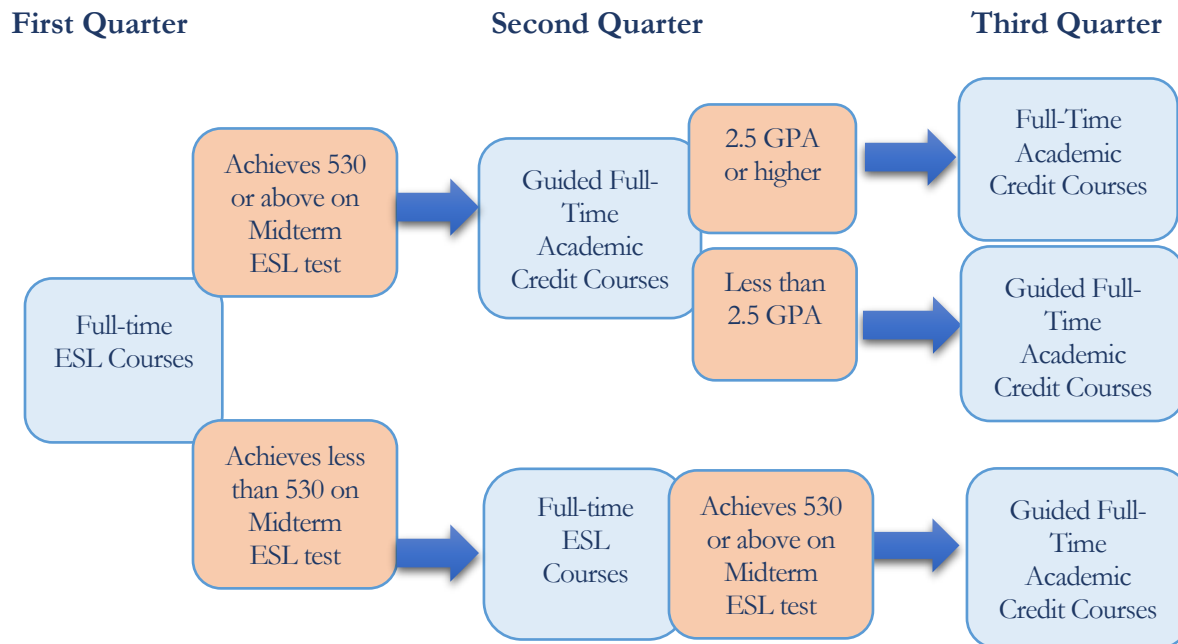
First Quarter

Second Quarter

Third Quarter

Full-time ESL Courses

Achieves 530 or above on Midterm ESL test

Guided Full-Time Academic Credit Courses

2.5 GPA or higher

Full-Time Academic Credit Courses

Less than 2.5 GPA

Guided Full-Time Academic Credit Courses

Achieves less than 530 on Midterm ESL test

Full-time ESL Courses

Achieves 530 or above on Midterm ESL test

Guided Full-Time Academic Credit Courses